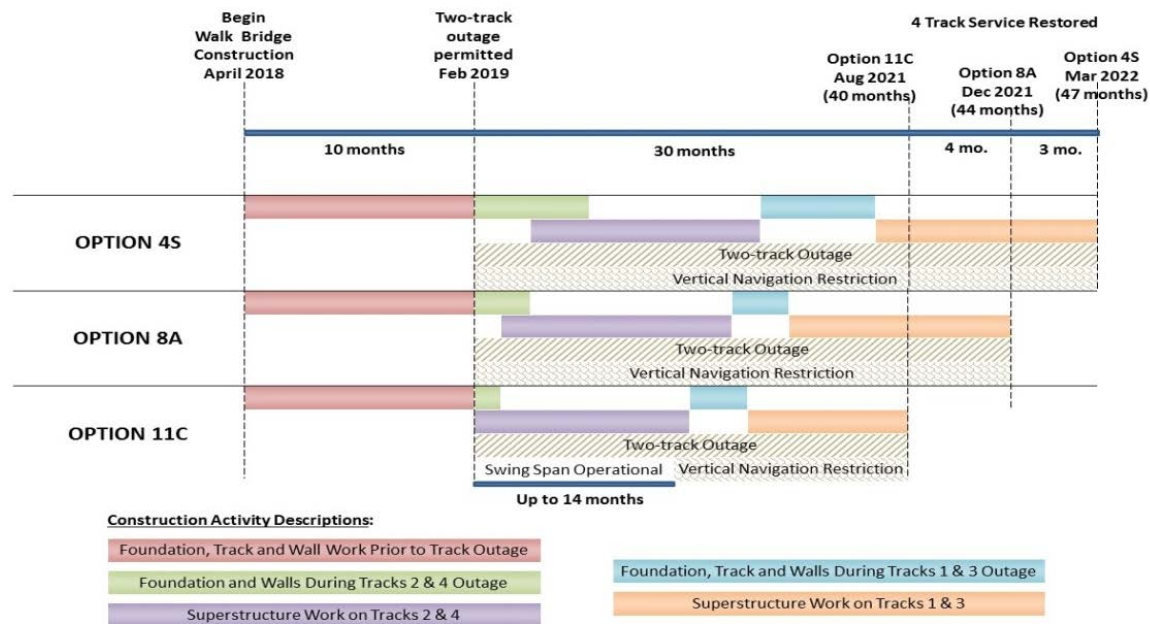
Begin Walk Bridge Construction April 2018

Two-track outage permitted Feb 2019

4 Track Service Restored

Option 11C Aug 2021 (40 months)

Option 8A Dec 2021 (44 months)

Option 4S Mar 2022 (47 months)

10 months

30 months

4 mo.

3 mo.

OPTION 4S

Two-track Outage

Vertical Navigation Restriction

OPTION 8A

Two-track Outage

Vertical Navigation Restriction

OPTION 11C

Two-track Outage

Swing Span Operational

Vertical Navigation Restriction

Up to 14 months

Construction Activity Descriptions:

Foundation, Track and Wall Work Prior to Track Outage

Foundation and Walls During Tracks 2 & 4 Outage

Superstructure Work on Tracks 2 & 4

Foundation, Track and Walls During Tracks 1 & 3 Outage

Superstructure Work on Tracks 1 & 3